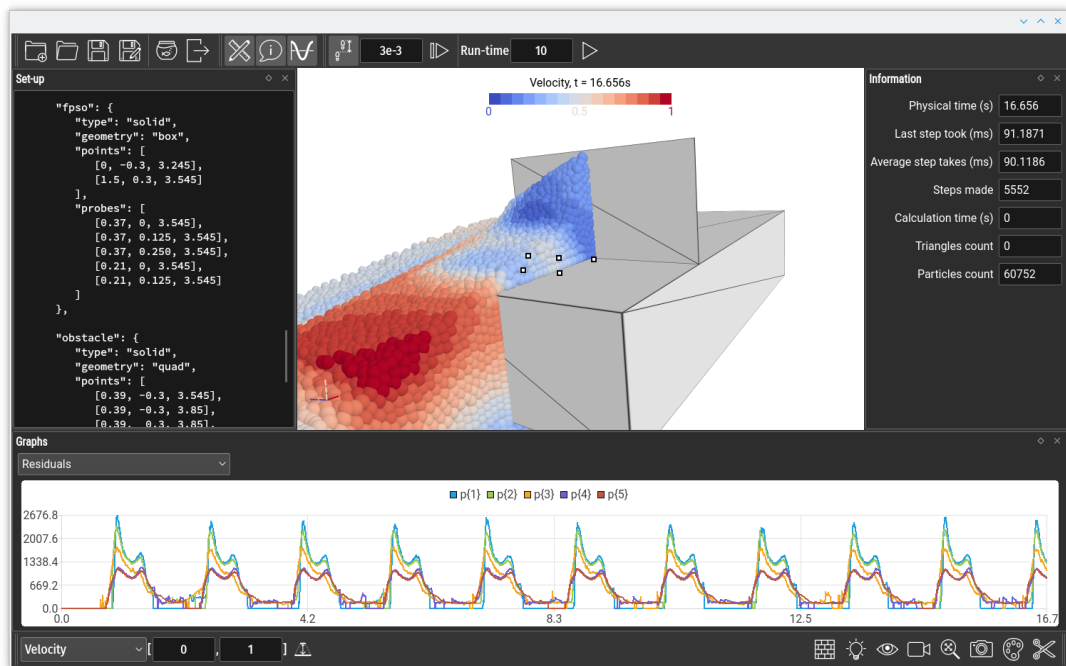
3e-3
Run-time 10

Set-up

"fpso": {
"type": "solid",
"geometry": "box",
"points": [
[0, -0.3, 3.245],
[1.5, 0.3, 3.545]
],
"probes": [
[0.37, 0, 3.545],
[0.37, 0.125, 3.545],
[0.37, 0.250, 3.545],
[0.21, 0, 3.545],
[0.21, 0.125, 3.545]
]
},

"obstacle": {
"type": "solid",
"geometry": "quad",
"points": [
[0.39, -0.3, 3.545],
[0.39, -0.3, 3.85],
[0.39, 0.3, 3.85],

Velocity, t = 16.656s
0 0.5 1

Information

| Physical time (s) | 16.656 |
|---|---|
| Last step took (ms) | 91.1871 |
| Average step takes (ms) | 90.1186 |
| Steps made | 5552 |
| Calculation time (s) | 0 |
| Triangles count | 0 |
| Particles count | 60752 |

Graphs
Residuals
p{1} p{2} p{3} p{4} p{5}
2676.8
2007.6
1338.4
669.2
0.0
0.0 4.2 8.3 12.5 16.7

Velocity [ 0 , 1 ]